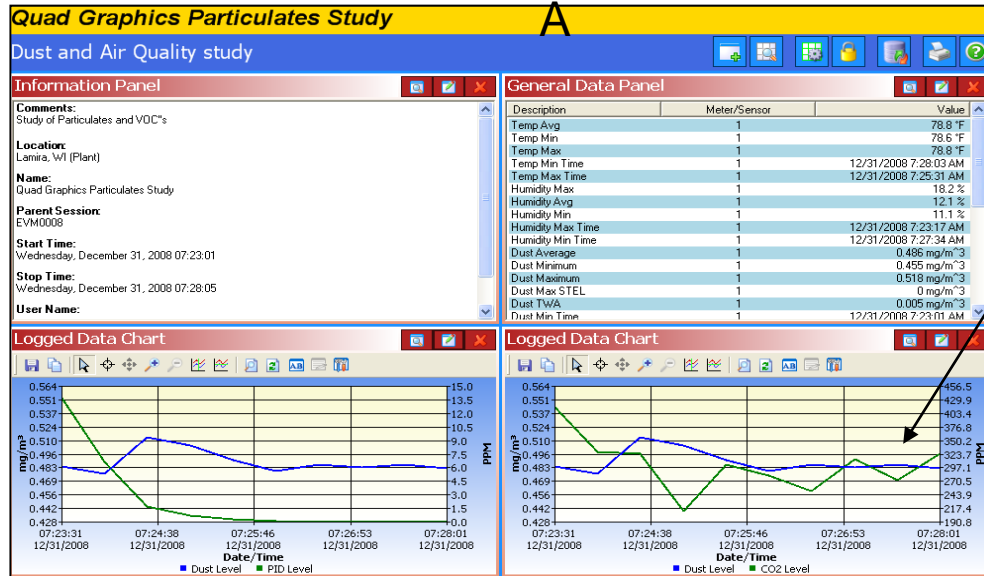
Quad Graphics Particulates Study

A

Dust and Air Quality study

Information Panel

Comments:
Study of Particulates and VOC"s

Location:
Lamira, WI (Plant)

Name:
Quad Graphics Particulates Study

Parent Session:
EVM0008

Start Time:
Wednesday, December 31, 2008 07:23:01

Stop Time:
Wednesday, December 31, 2008 07:28:05

User Name:

General Data Panel

| Description | Meter/Sensor | Value |
|---|---|---|
| Temp Avg | 1 | 78.8 °F |
| Temp Min | 1 | 78.6 °F |
| Temp Max | 1 | 78.8 °F |
| Temp Min Time | 1 | 12/31/2008 7:28:03 AM |
| Temp Max Time | 1 | 12/31/2008 7:25:31 AM |
| Humidity Max | 1 | 18.2 % |
| Humidity Avg | 1 | 12.1 % |
| Humidity Min | 1 | 11.1 % |
| Humidity Max Time | 1 | 12/31/2008 7:23:17 AM |
| Humidity Min Time | 1 | 12/31/2008 7:27:34 AM |
| Dust Average | 1 | 0.486 mg/m^3 |
| Dust Minimum | 1 | 0.455 mg/m^3 |
| Dust Maximum | 1 | 0.518 mg/m^3 |
| Dust Max STEL | 1 | 0 mg/m^3 |
| Dust TWA | 1 | 0.005 mg/m^3 |
| Dust Min Time | 1 | 12/31/2008 7:23:01 AM |

Logged Data Chart

mg/m³ 0.564 0.551 0.537 0.524 0.510 0.496 0.483 0.469 0.456 0.442 0.428
PPM 15.0 13.5 12.0 10.5 9.0 7.5 6.0 4.5 3.0 1.5 0.0
07:23:31 12/31/2008 07:24:38 12/31/2008 07:25:46 12/31/2008 07:26:53 12/31/2008 07:28:01 12/31/2008
Date/Time
Dust Level PID Level

Logged Data Chart

mg/m³ 0.564 0.551 0.537 0.524 0.510 0.496 0.483 0.469 0.456 0.442 0.428
PPM 456.5 429.9 403.4 376.8 350.2 323.7 297.1 270.5 243.9 217.4 190.8
07:23:31 12/31/2008 07:24:38 12/31/2008 07:25:46 12/31/2008 07:26:53 12/31/2008 07:28:01 12/31/2008
Date/Time
Dust Level CO2 Level